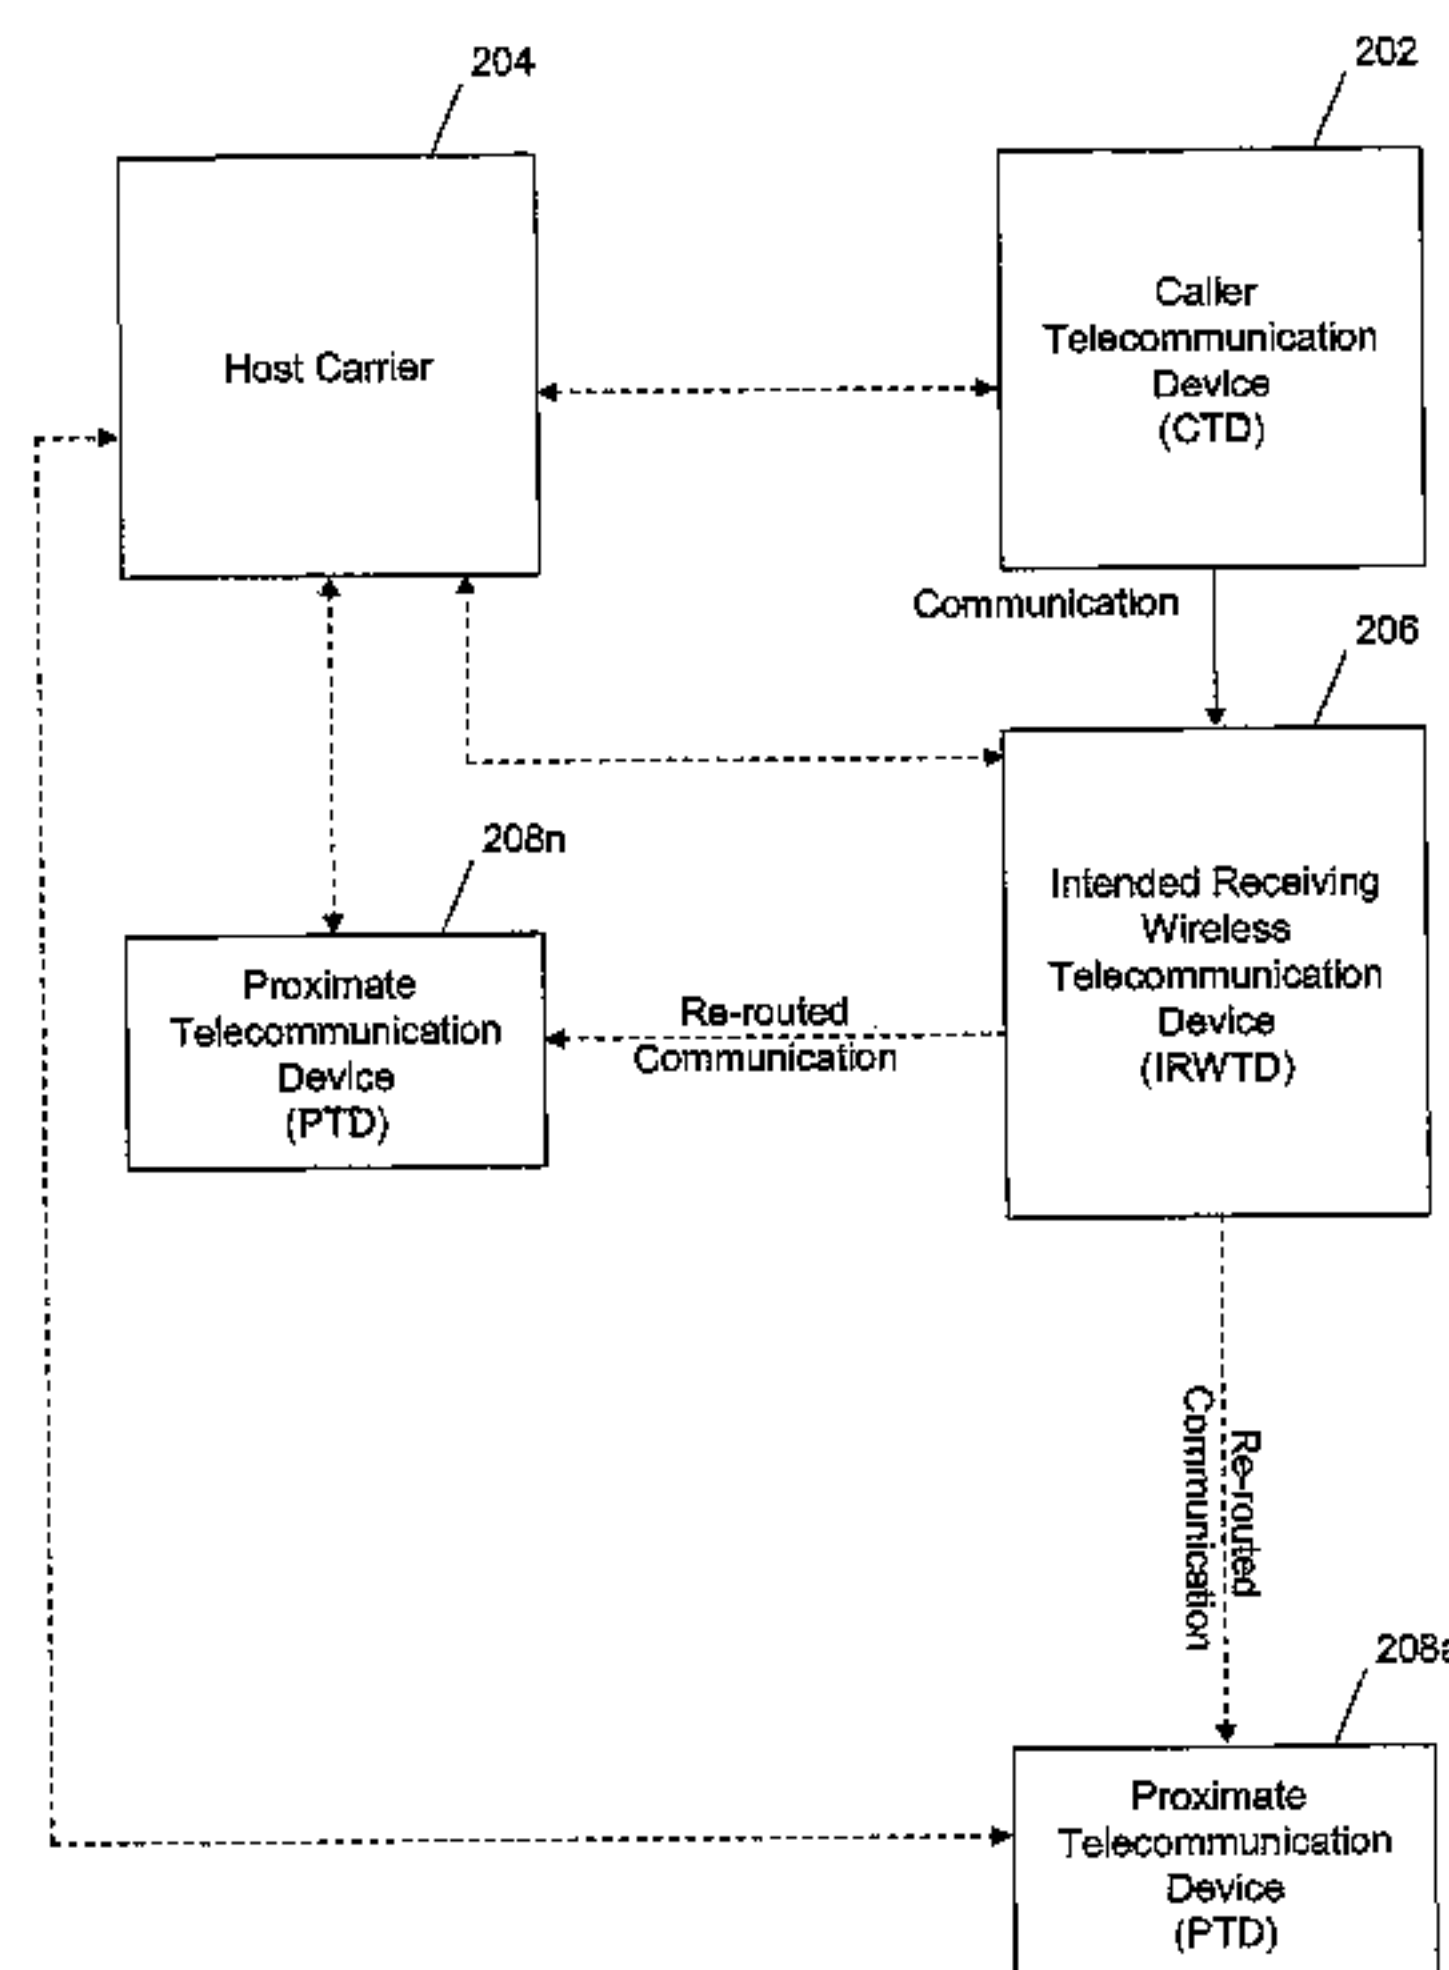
204

202

Host Carrier

Caller Telecommunication Device (CTD)

Communication

206

208n

Intended Receiving Wireless Telecommunication Device (IRWTD)

Proximate Telecommunication Device (PTD)

Re-routed Communication

Re-routed Communication

208a

Proximate Telecommunication Device (PTD)